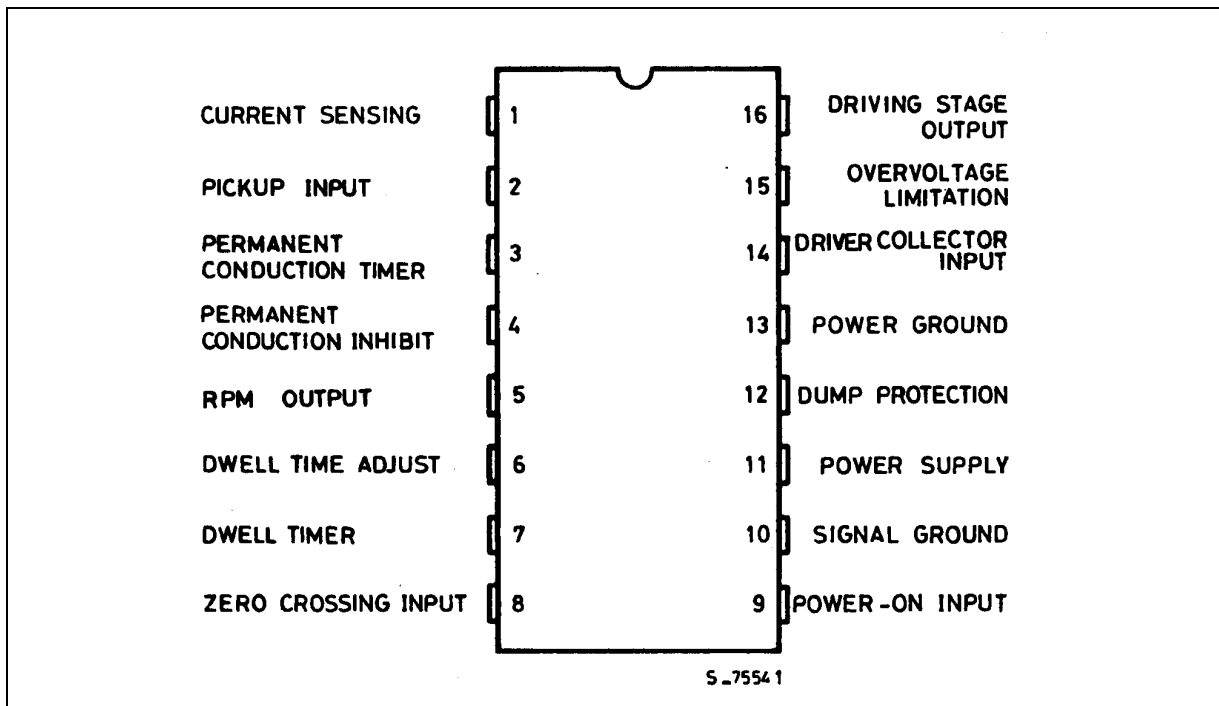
CURRENT SENSING 1
PICKUP INPUT 2
PERMANENT CONDUCTION TIMER 3
PERMANENT CONDUCTION INHIBIT 4
RPM OUTPUT 5
DWELL TIME ADJUST 6
DWELL TIMER 7
ZERO CROSSING INPUT 8

16 DRIVING STAGE OUTPUT
15 OVERVOLTAGE LIMITATION
14 DRIVER COLLECTOR INPUT
13 POWER GROUND
12 DUMP PROTECTION
11 POWER SUPPLY
10 SIGNAL GROUND
9 POWER-ON INPUT

S_75541